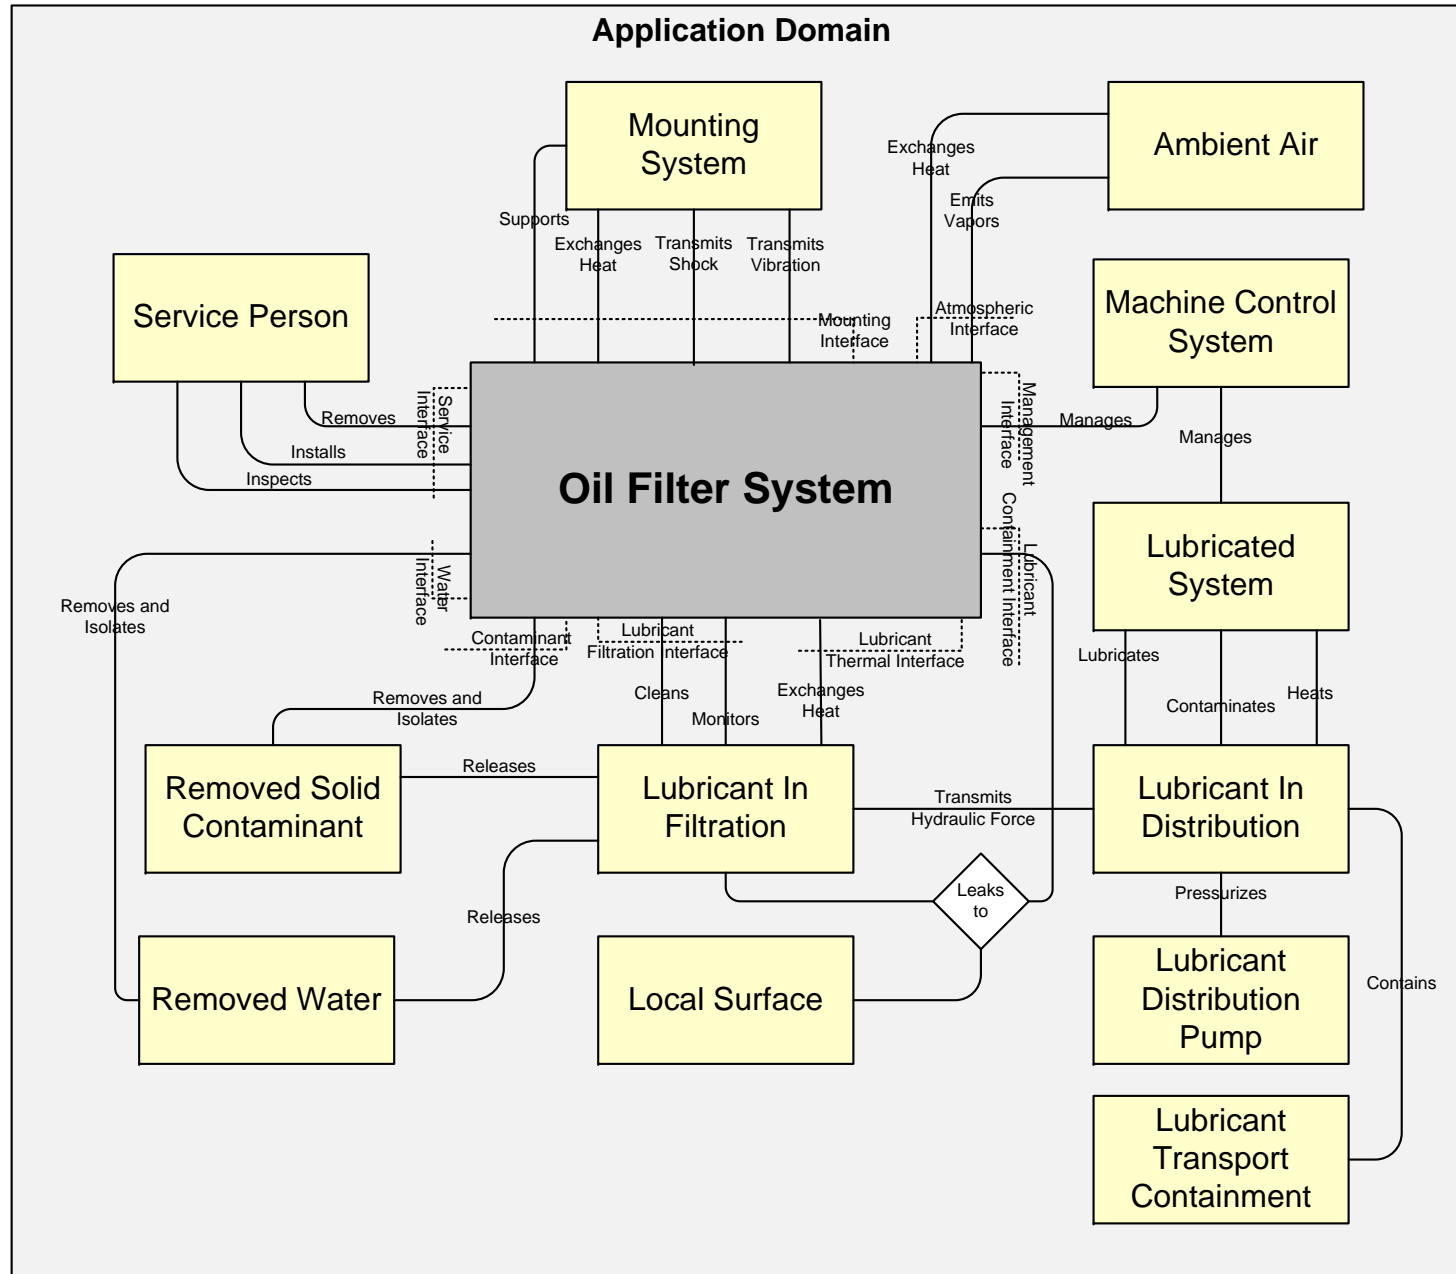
Application Domain

Mounting System

Ambient Air

Exchanges Heat

Emits Vapors

Supports

Exchanges Heat

Transmits Shock

Transmits Vibration

Service Person

Machine Control System

Mounting Interface

Atmospheric Interface

Removes

Service Interface

Installs

Inspects

Oil Filter System

Management Interface

Manages

Manages

Lubricated System

Lubricant Containment Interface

Removes and Isolates

Water Interface

Contaminant Interface

Lubricant Filtration Interface

Lubricant Thermal Interface

Lubricates

Contaminates

Heats

Removes and Isolates

Cleans

Monitors

Exchanges Heat

Removed Solid Contaminant

Releases

Lubricant In Filtration

Transmits Hydraulic Force

Lubricant In Distribution

Leaks to

Pressurizes

Releases

Removed Water

Local Surface

Lubricant Distribution Pump

Contains

Lubricant Transport Containment